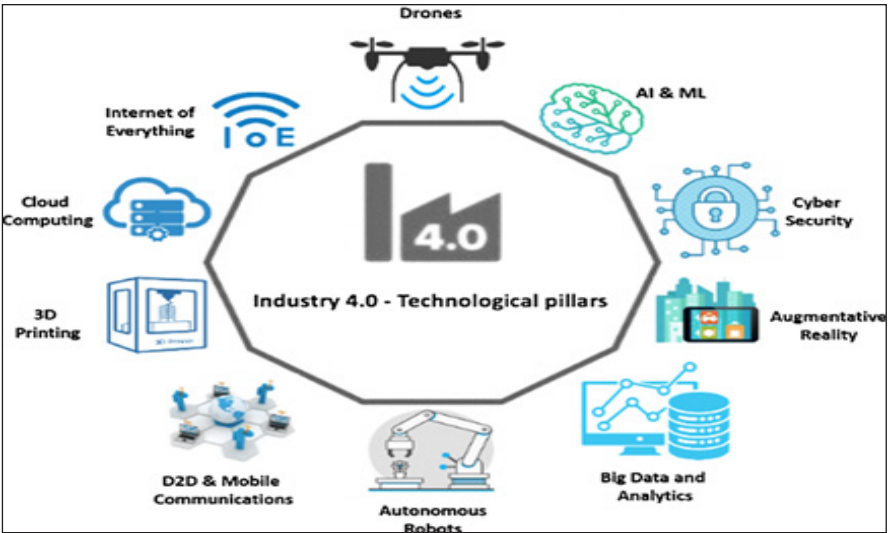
Drones

AI & ML

Internet of Everything

IoE

Cloud Computing

4.0

Cyber Security

Industry 4.0 - Technological pillars

3D Printing

3D Printer

Augmentative Reality

D2D & Mobile Communications

Autonomous Robots

Big Data and Analytics